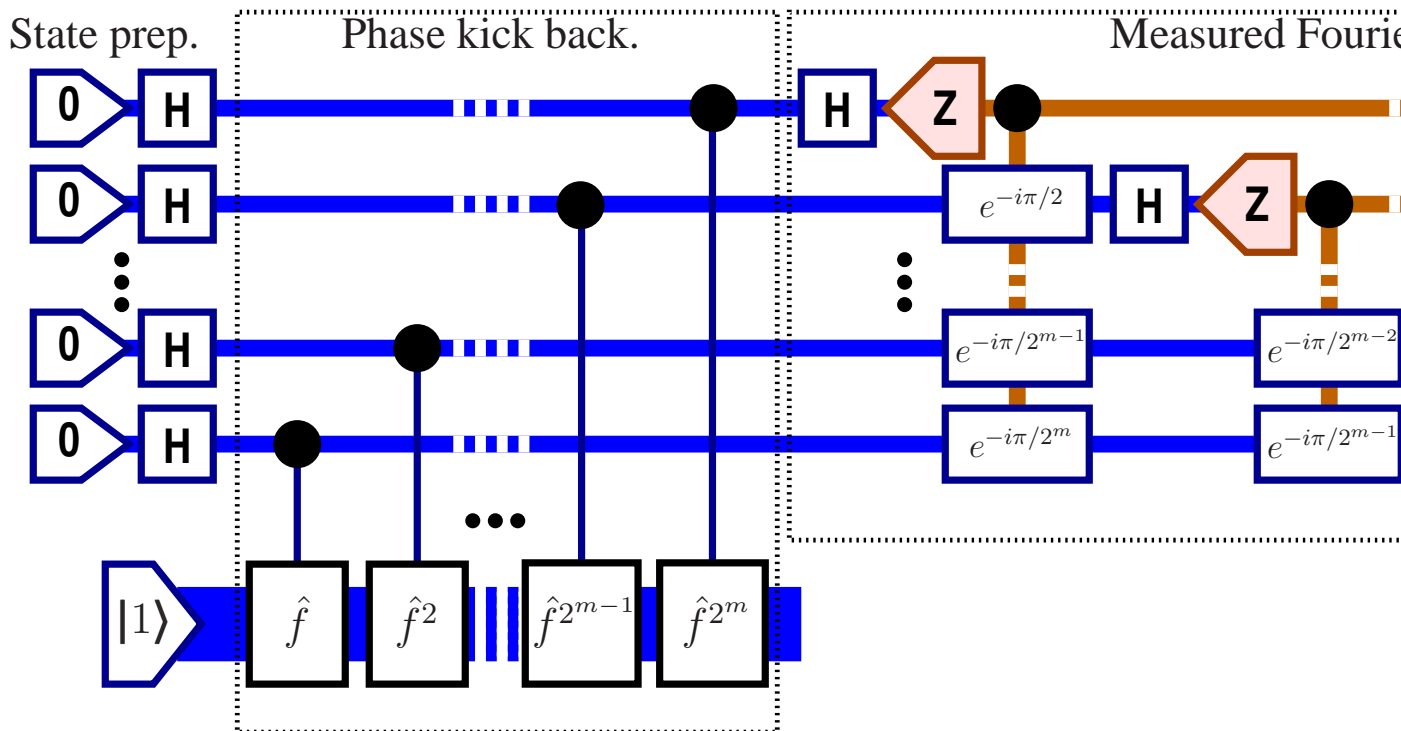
State prep.

Phase kick back.

Measured Fourie

0 H

0 H

0 H

0 H

$|1\rangle$

$\hat{f}$ $\hat{f}^2$ $\hat{f}^{2^{m-1}}$ $\hat{f}^{2^m}$

H Z

$e^{-i\pi/2}$ H Z

$e^{-i\pi/2^{m-1}}$ $e^{-i\pi/2^{m-2}}$

$e^{-i\pi/2^m}$ $e^{-i\pi/2^{m-1}}$